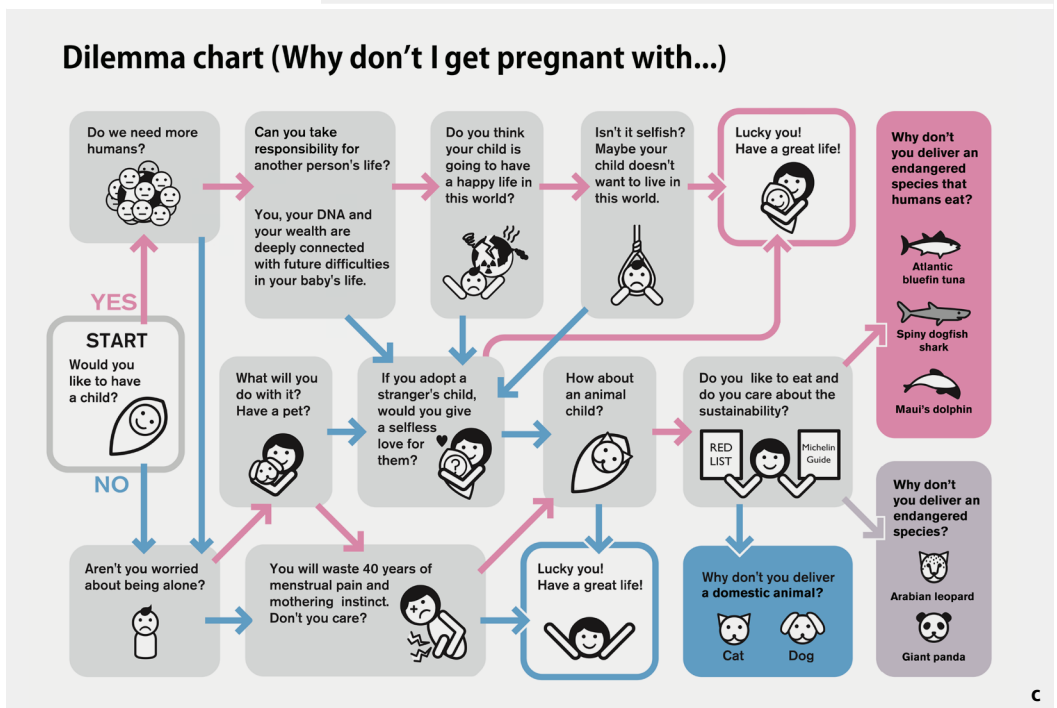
Dilemma chart (Why don't I get pregnant with...)

Do we need more humans?

Can you take responsibility for another person's life?

You, your DNA and your wealth are deeply connected with future difficulties in your baby's life.

Do you think your child is going to have a happy life in this world?

Isn't it selfish? Maybe your child doesn't want to live in this world.

Lucky you! Have a great life!

Why don't you deliver an endangered species that humans eat?

Atlantic bluefin tuna

Spiny dogfish shark

Maui's dolphin

YES

START

Would you like to have a child?

NO

What will you do with it? Have a pet?

If you adopt a stranger's child, would you give a selfless love for them?

How about an animal child?

Do you like to eat and do you care about the sustainability?

RED LIST

Michelin Guide

Why don't you deliver an endangered species?

Arabian leopard

Giant panda

Aren't you worried about being alone?

You will waste 40 years of menstrual pain and mothering instinct. Don't you care?

Lucky you! Have a great life!

Why don't you deliver a domestic animal?

Cat

Dog

C